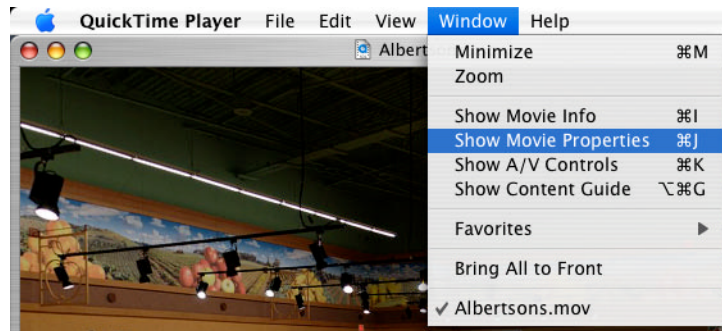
QuickTime Player File Edit View Window Help

Albertso

Minimize ⌘M
Zoom

Show Movie Info ⌘I
Show Movie Properties ⌘J
Show A/V Controls ⌘K
Show Content Guide ⌥⌘G

Favorites

Bring All to Front

✓ Albertsons.mov